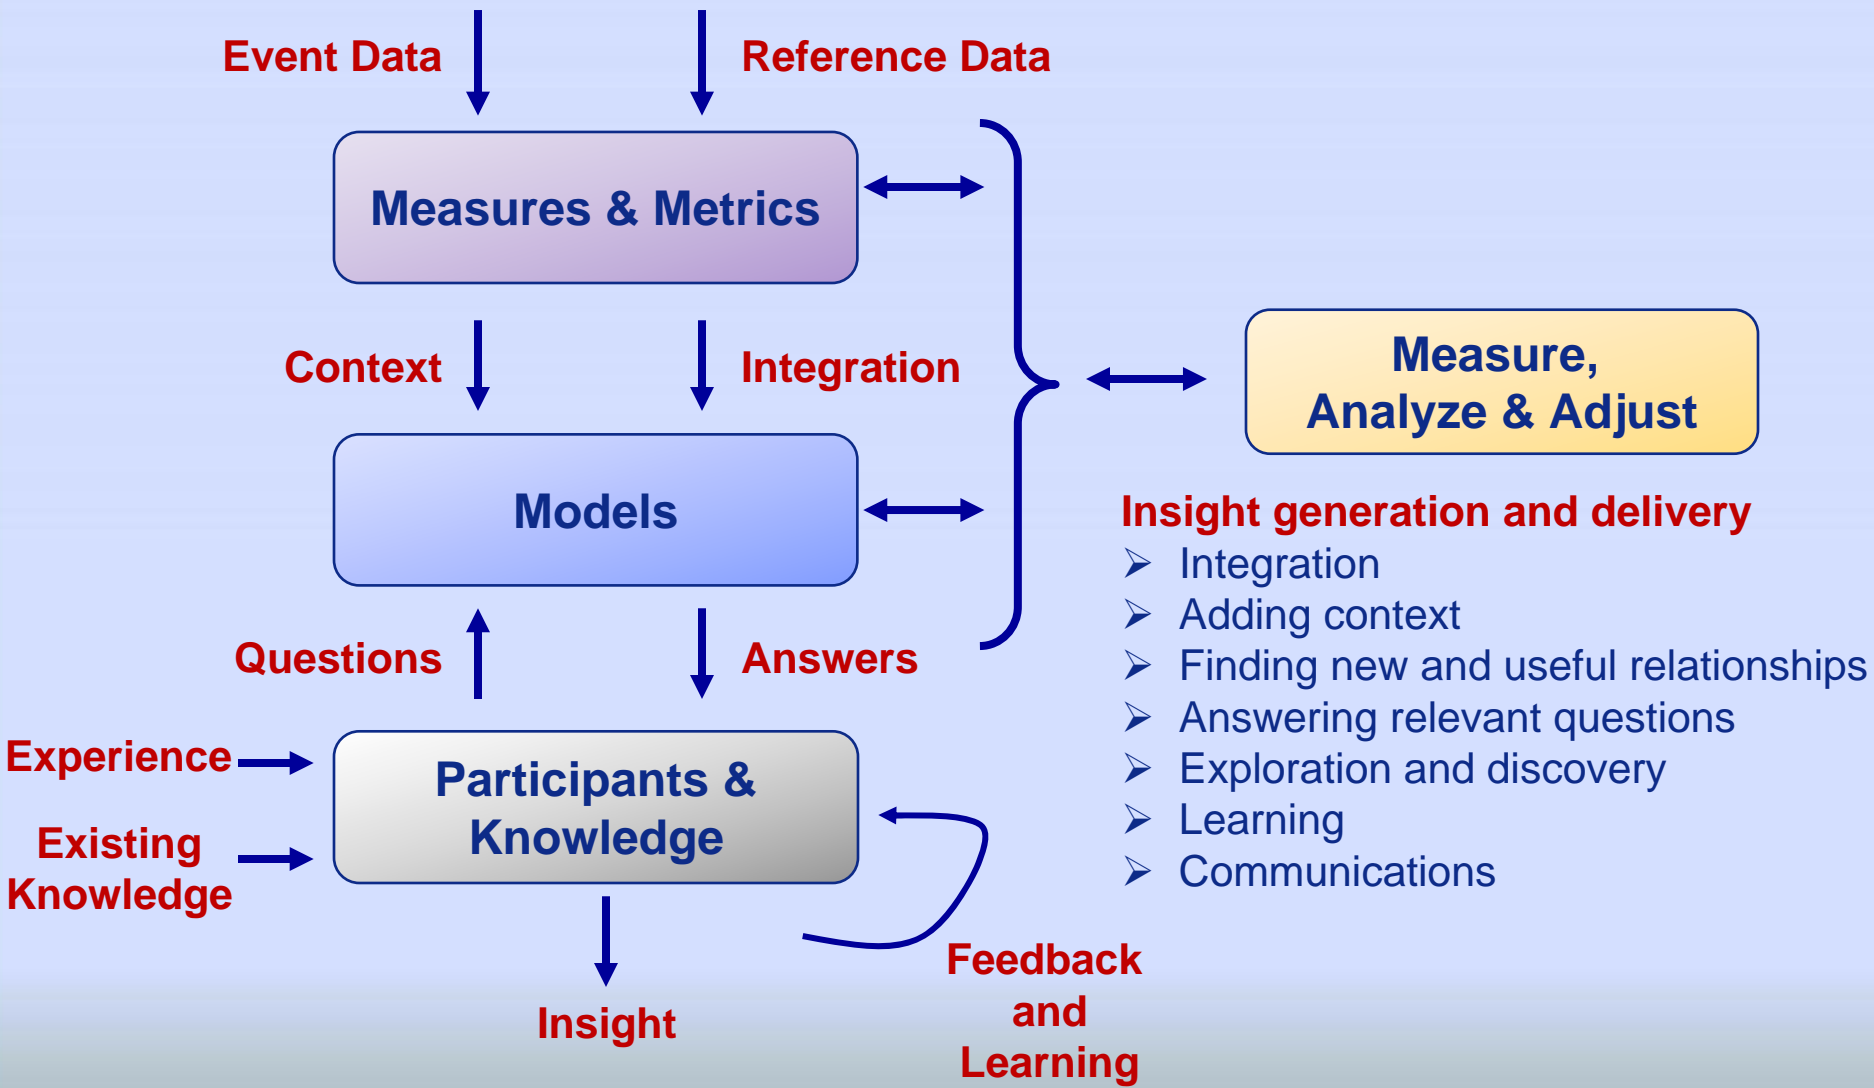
Event Data

Reference Data

Measures & Metrics

Context

Integration

Measure, Analyze & Adjust

Models

Insight generation and delivery

- Integration
- Adding context
- Finding new and useful relationships
- Answering relevant questions
- Exploration and discovery
- Learning
- Communications

Questions

Answers

Experience

Existing Knowledge

Participants & Knowledge

Insight

Feedback and Learning